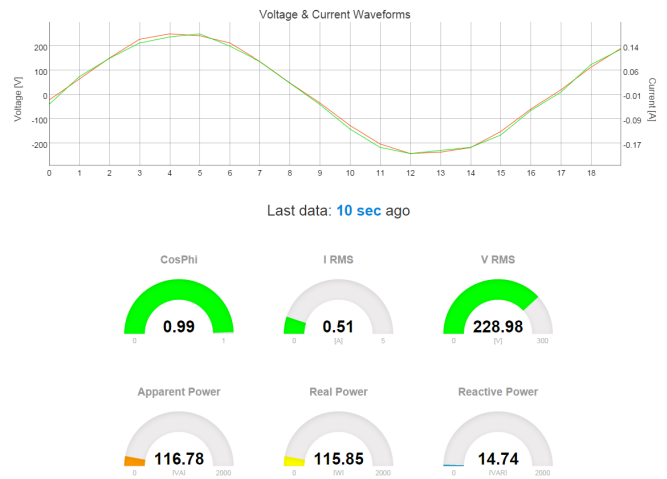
Voltage & Current Waveforms

Voltage [V]

200
100
0
-100
-200

Current [A]

0.14
0.06
-0.01
-0.09
-0.17

0 1 2 3 4 5 6 7 8 9 10 11 12 13 14 15 16 17 18

Last data: 10 sec ago

CosPhi
0.99
0 1

I RMS
0.51
0 [A] 5

V RMS
228.98
0 [V] 300

Apparent Power
116.78
0 [VA] 2000

Real Power
115.85
0 [W] 2000

Reactive Power
14.74
0 [VAR] 2000